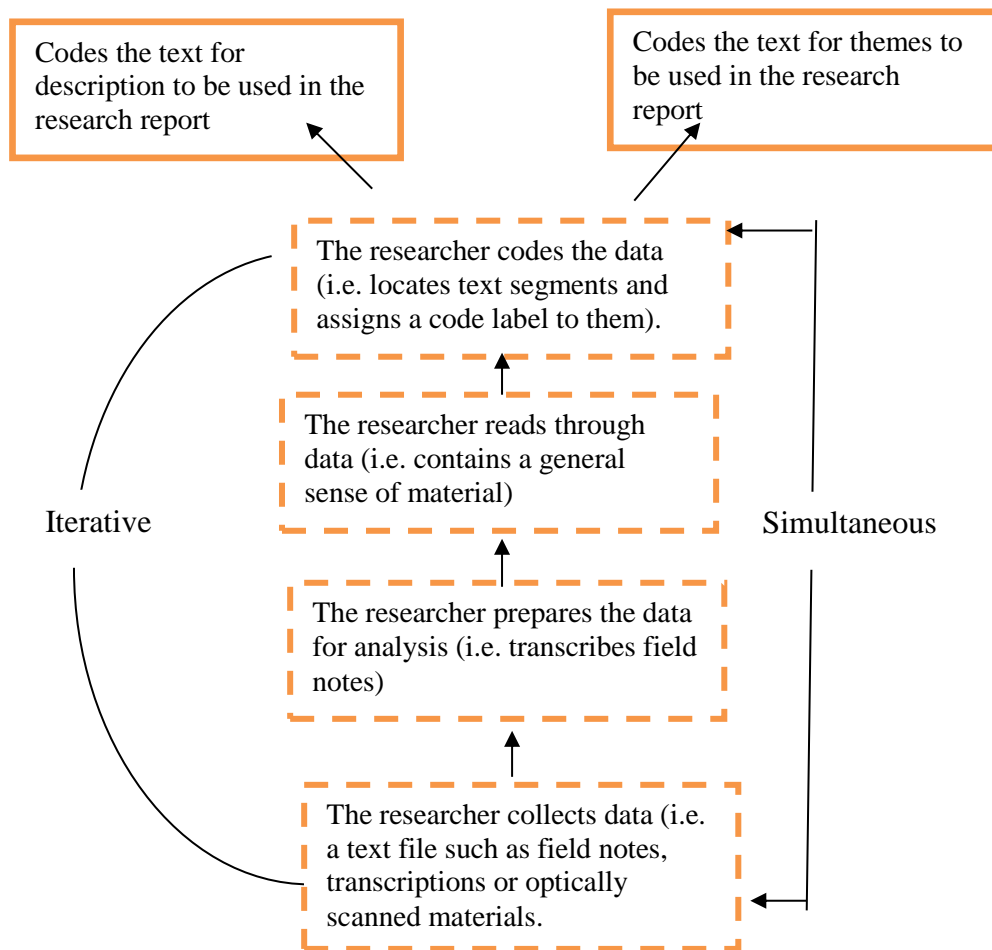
Codes the text for description to be used in the research report

Codes the text for themes to be used in the research report

The researcher codes the data (i.e. locates text segments and assigns a code label to them).

The researcher reads through data (i.e. contains a general sense of material)

Iterative

Simultaneous

The researcher prepares the data for analysis (i.e. transcribes field notes)

The researcher collects data (i.e. a text file such as field notes, transcriptions or optically scanned materials.